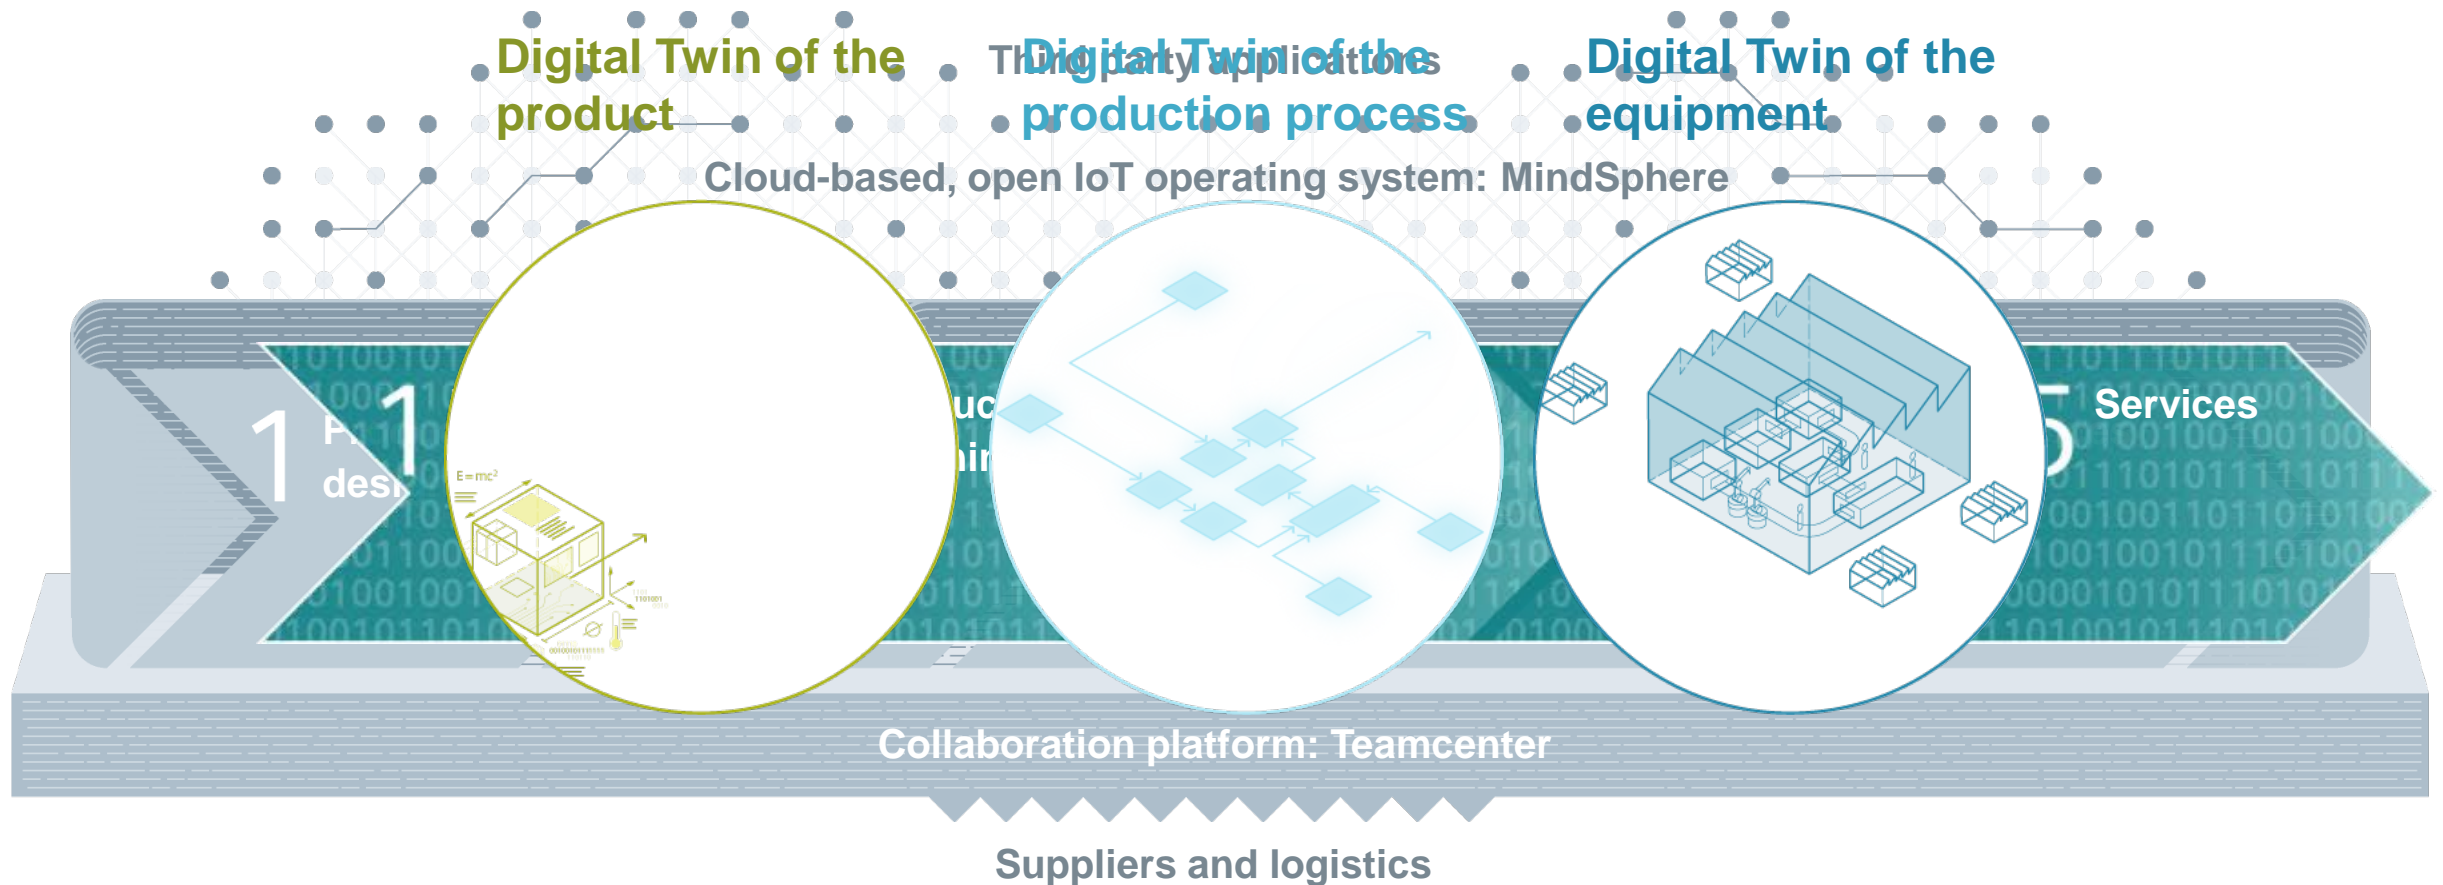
Digital Twin of the product

Third party applications

Digital Twin of the production process

Digital Twin of the equipment

Cloud-based, open IoT operating system: MindSphere

1

P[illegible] desi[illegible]

1

uc
hi

5

Services

E = mc²

Collaboration platform: Teamcenter

Suppliers and logistics